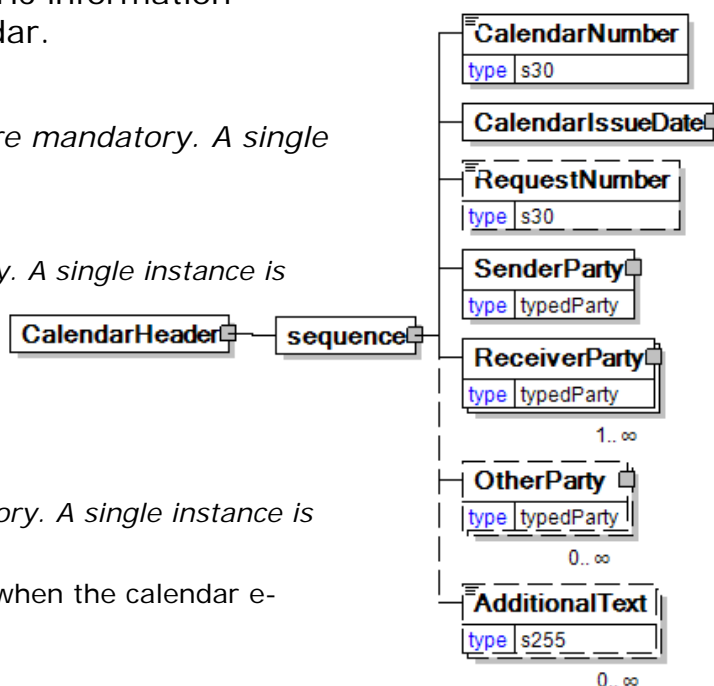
he information
dar.

re mandatory. A single

y. A single instance is

CalendarHeader

sequence

ory. A single instance is

when the calendar e-

CalendarNumber
type s30

CalendarIssueDate

RequestNumber
type s30

SenderParty
type typedParty

ReceiverParty
type typedParty
1..∞

OtherParty
type typedParty
0..∞

AdditionalText
type s255
0..∞